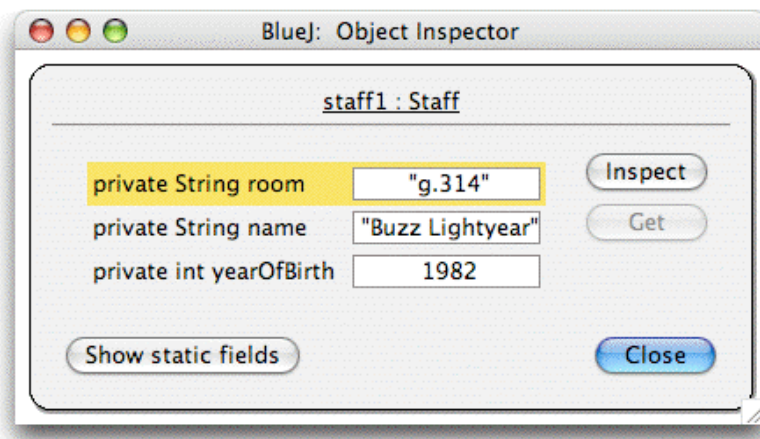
BlueJ: Object Inspector

staff1 : Staff

| | |
|---|---|
| private String room | "g.314" |
| private String name | "Buzz Lightyear" |
| private int yearOfBirth | 1982 |

Inspect

Get

Show static fields

Close